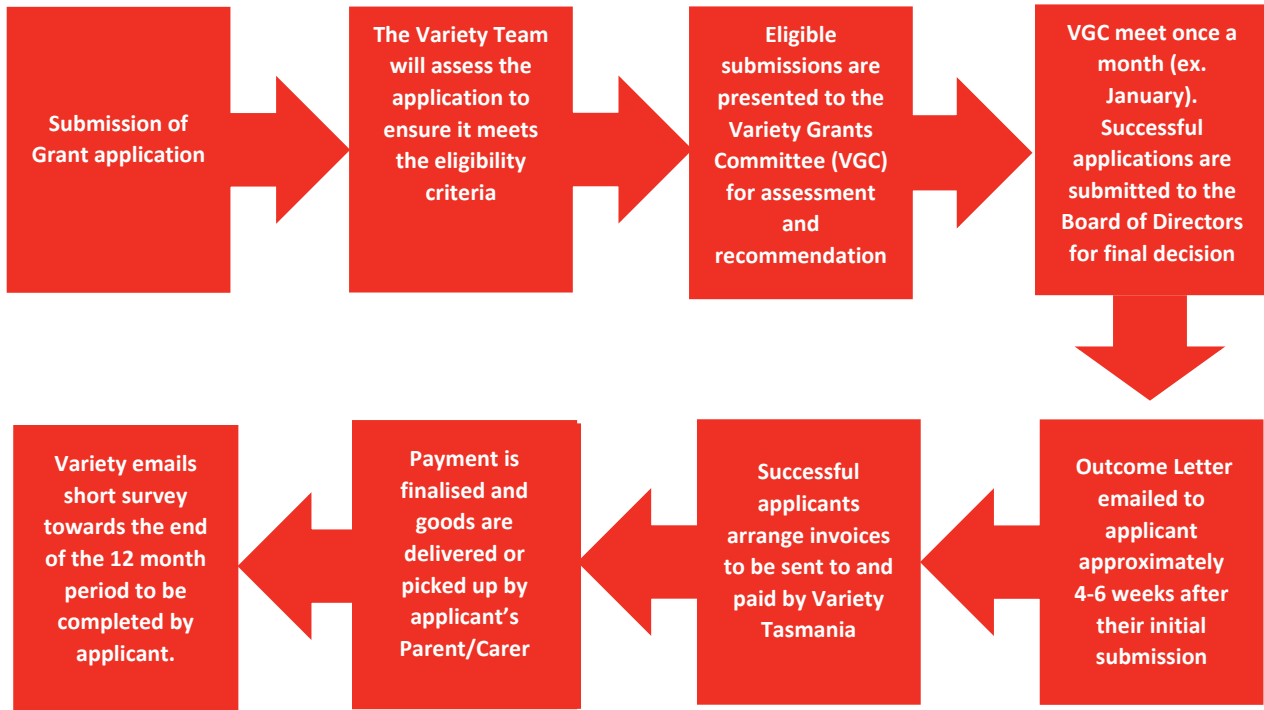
Submission of Grant application

The Variety Team will assess the application to ensure it meets the eligibility criteria

Eligible submissions are presented to the Variety Grants Committee (VGC) for assessment and recommendation

VGC meet once a month (ex. January). Successful applications are submitted to the Board of Directors for final decision

Outcome Letter emailed to applicant approximately 4-6 weeks after their initial submission

Successful applicants arrange invoices to be sent to and paid by Variety Tasmania

Payment is finalised and goods are delivered or picked up by applicant's Parent/Carer

Variety emails short survey towards the end of the 12 month period to be completed by applicant.